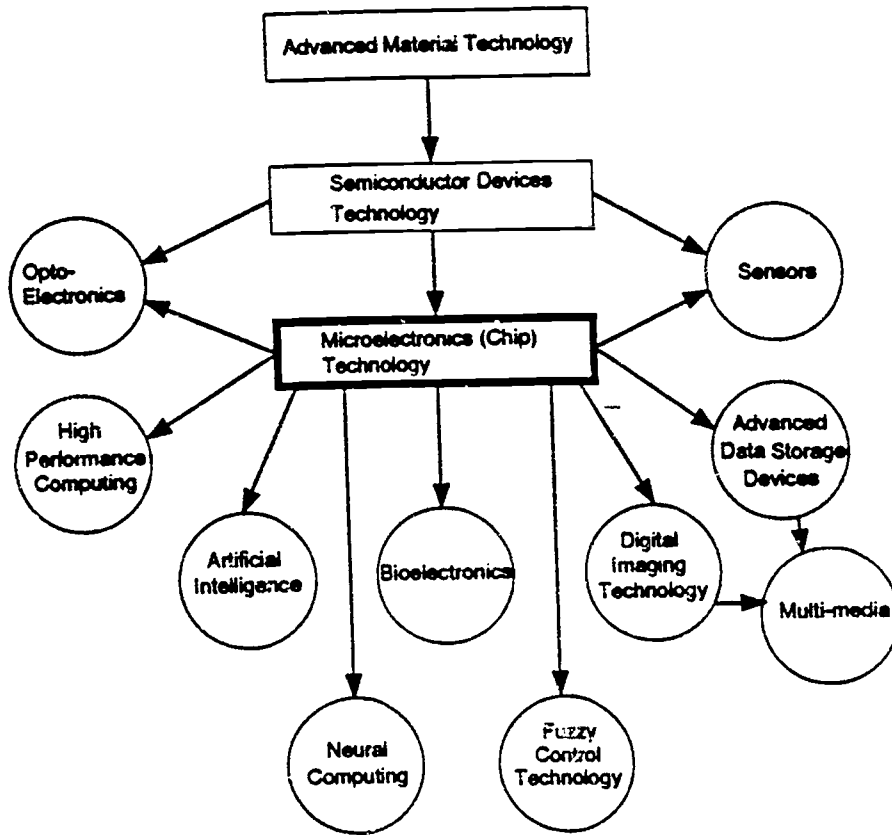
Advanced Material Technology

Semiconductor Devices Technology

Opto-Electronics

Sensors

Microelectronics (Chip) Technology

High Performance Computing

Advanced Data Storage Devices

Artificial Intelligence

Bioelectronics

Digital Imaging Technology

Multi-media

Neural Computing

Fuzzy Control Technology